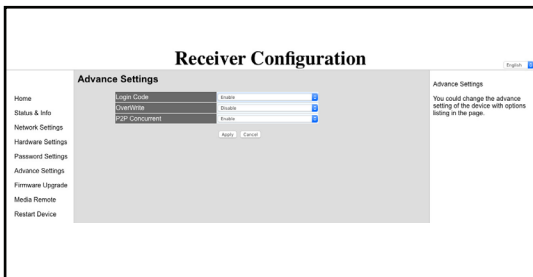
Receiver Configuration

English

Home
Status & Info
Network Settings
Hardware Settings
Password Settings
Advance Settings
Firmware Upgrade
Media Remote
Restart Device

Advance Settings

| Login Code | Enable |
|---|---|
| OverWrite | Disable |
| P2P Concurrent | Enable |

Apply Cancel

Advance Settings

You could change the advance setting of the device with options listing in the page.